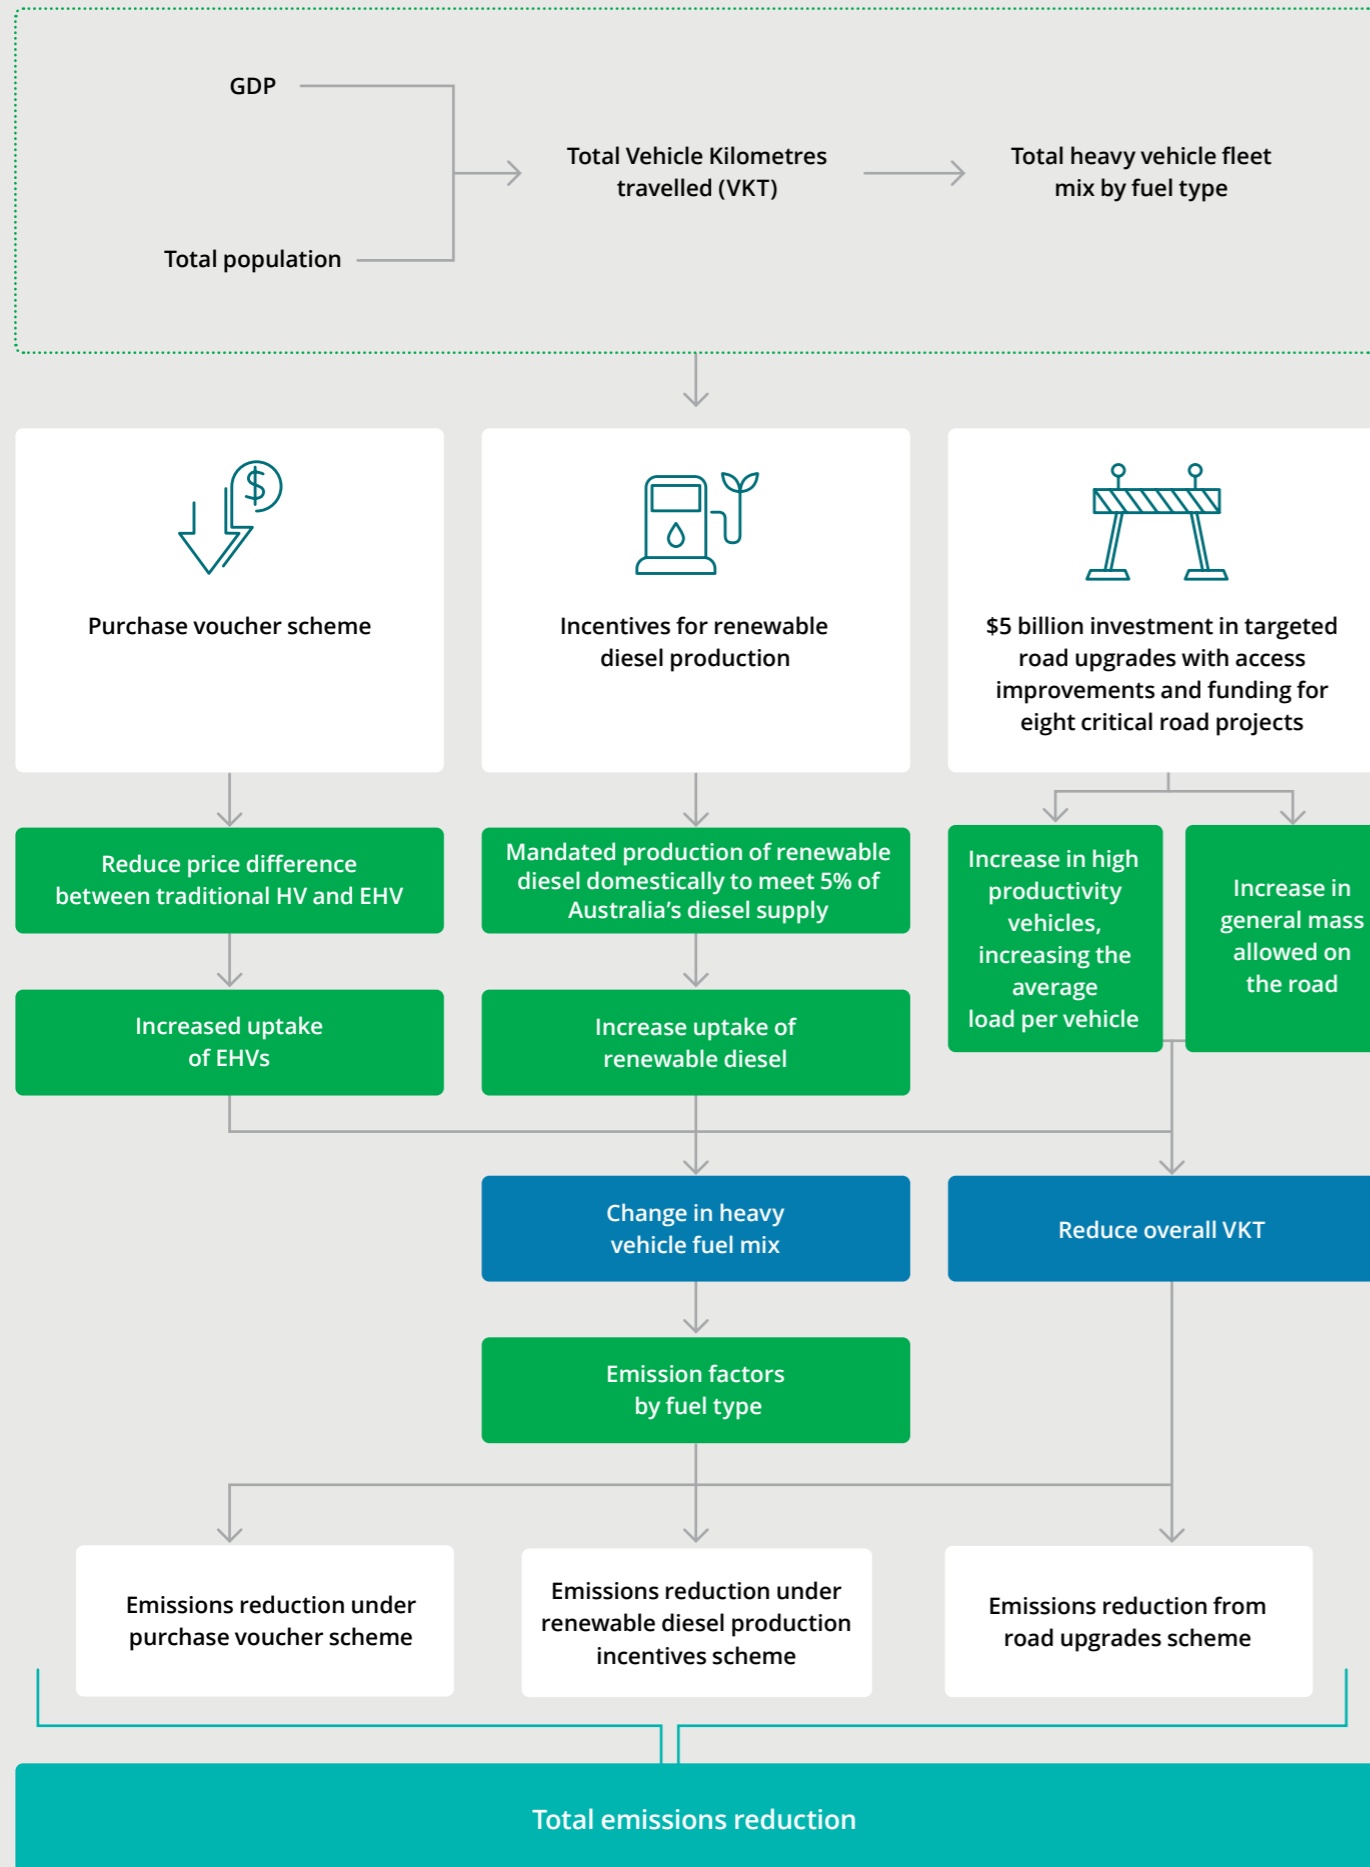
GDP

Total population

Total Vehicle Kilometres travelled (VKT)

Total heavy vehicle fleet mix by fuel type

Purchase voucher scheme

Incentives for renewable diesel production

$5 billion investment in targeted road upgrades with access improvements and funding for eight critical road projects

Reduce price difference between traditional HV and EHV

Mandated production of renewable diesel domestically to meet 5% of Australia's diesel supply

Increase in high productivity vehicles, increasing the average load per vehicle

Increase in general mass allowed on the road

Increased uptake of EHVs

Increase uptake of renewable diesel

Change in heavy vehicle fuel mix

Reduce overall VKT

Emission factors by fuel type

Emissions reduction under purchase voucher scheme

Emissions reduction under renewable diesel production incentives scheme

Emissions reduction from road upgrades scheme

Total emissions reduction